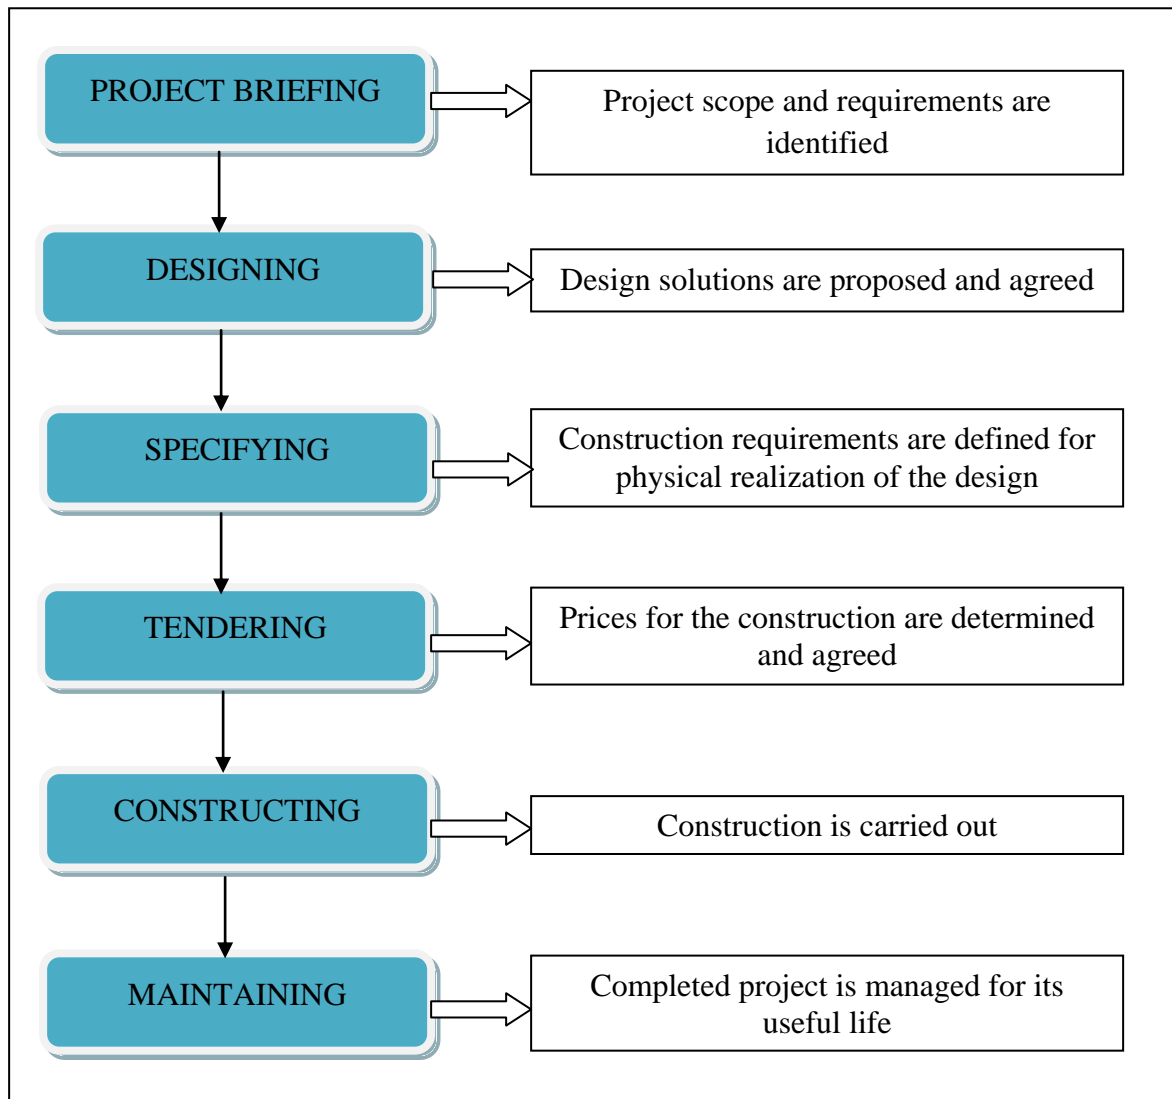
PROJECT BRIEFING

Project scope and requirements are identified

DESIGNING

Design solutions are proposed and agreed

SPECIFYING

Construction requirements are defined for physical realization of the design

TENDERING

Prices for the construction are determined and agreed

CONSTRUCTING

Construction is carried out

MAINTAINING

Completed project is managed for its useful life